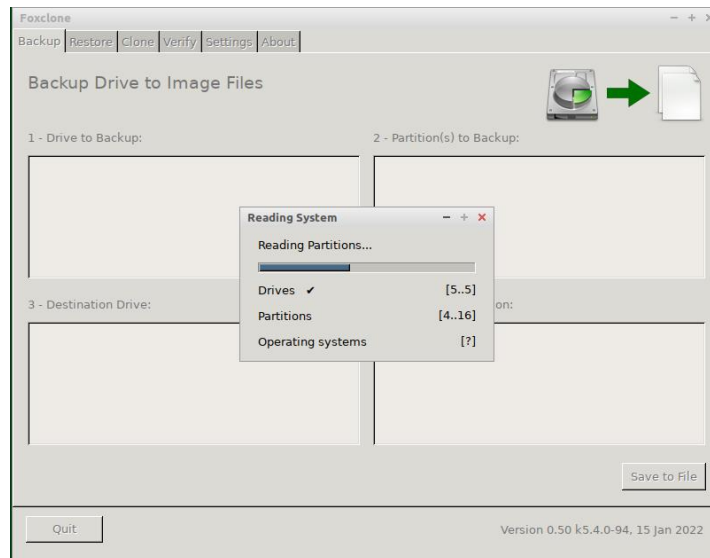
Foxclone

Backup | Restore | Clone | Verify | Settings | About

Backup Drive to Image Files

1 - Drive to Backup:

2 - Partition(s) to Backup:

Reading System

Reading Partitions...

Drives ✔ [5..5]

Partitions [4..16]

Operating systems [?]

3 - Destination Drive:

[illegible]on:

Save to File

Quit

Version 0.50 k5.4.0-94, 15 Jan 2022